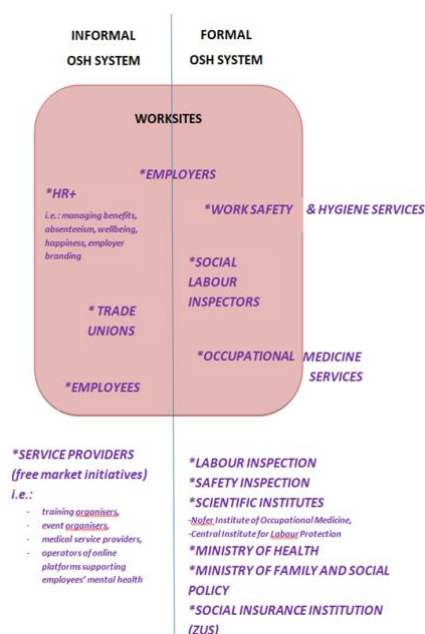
INFORMAL OSH SYSTEM

FORMAL OSH SYSTEM

WORKSITES

*EMPLOYERS

*HR+
i.e.: managing benefits, absenteeism, wellbeing, happiness, employer branding

*WORK SAFETY & HYGIENE SERVICES

*SOCIAL LABOUR INSPECTORS

* TRADE UNIONS

*OCCUPATIONAL MEDICINE SERVICES

*EMPLOYEES

*SERVICE PROVIDERS (free market initiatives)
i.e.:
- training organisers,
- event organisers,
- medical service providers,
- operators of online platforms supporting employees' mental health

*LABOUR INSPECTION
*SAFETY INSPECTION
*SCIENTIFIC INSTITUTES
-Nofer Institute of Occupational Medicine,
-Central Institute for Labour Protection
*MINISTRY OF HEALTH
*MINISTRY OF FAMILY AND SOCIAL POLICY
*SOCIAL INSURANCE INSTITUTION (ZUS)